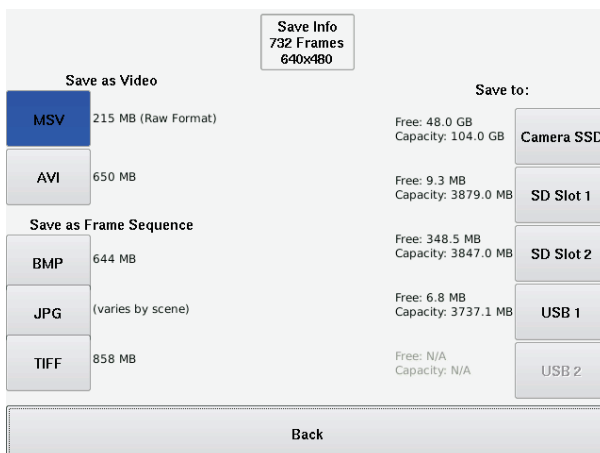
Save Info
732 Frames
640x480

Save as Video

MSV 215 MB (Raw Format)

AVI 650 MB

Save as Frame Sequence

BMP 644 MB

JPG (varies by scene)

TIFF 858 MB

Save to:

Free: 48.0 GB
Capacity: 104.0 GB
Camera SSD

Free: 9.3 MB
Capacity: 3879.0 MB
SD Slot 1

Free: 348.5 MB
Capacity: 3847.0 MB
SD Slot 2

Free: 6.8 MB
Capacity: 3737.1 MB
USB 1

Free: N/A
Capacity: N/A
USB 2

Back